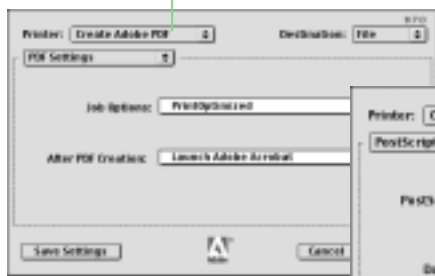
8.7.0

Printer: Create Adobe PDF

Destination: File

PDF Settings

Job Options: PrintOptimized

After PDF Creation: Launch Adobe Acrobat

Save Settings

Adobe

Cancel

Printer: C

PostScript

PostS

Ex